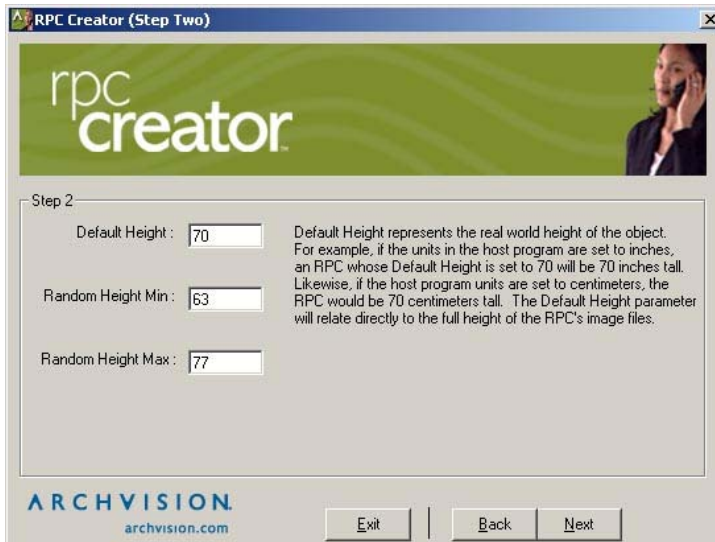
RPC Creator (Step Two)

rpc creator

Step 2

Default Height : 70

Random Height Min : 63

Random Height Max : 77

Default Height represents the real world height of the object. For example, if the units in the host program are set to inches, an RPC whose Default Height is set to 70 will be 70 inches tall. Likewise, if the host program units are set to centimeters, the RPC would be 70 centimeters tall. The Default Height parameter will relate directly to the full height of the RPC's image files.

ARCHVISION
archvision.com

Exit
Back
Next